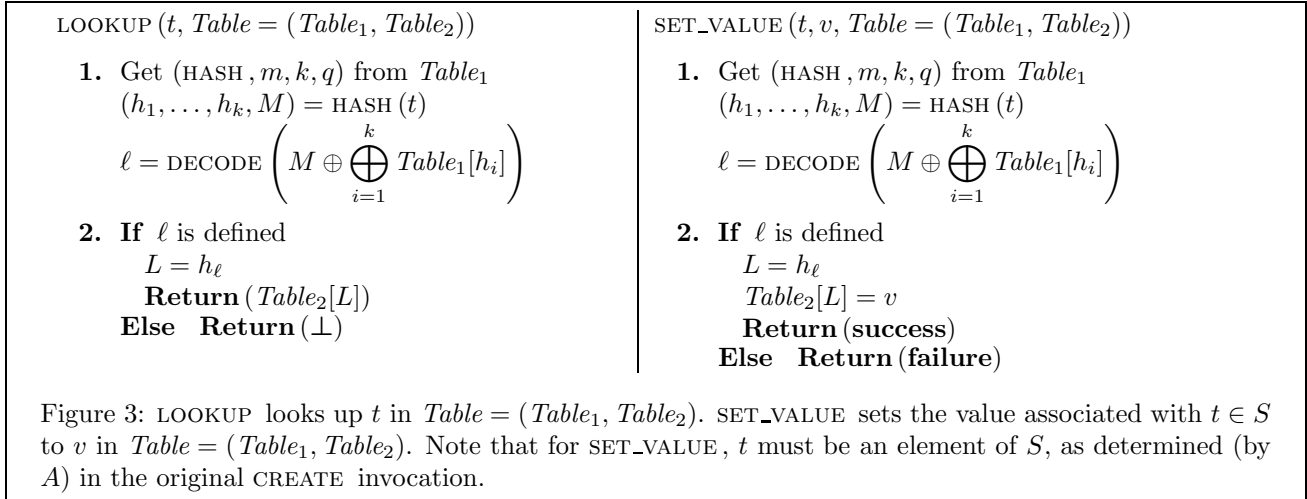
LOOKUP $(t, \mathit{Table} = (\mathit{Table}_1, \mathit{Table}_2))$

**1.** Get $(\text{HASH}, m, k, q)$ from $\mathit{Table}_1$
$(h_1, \ldots, h_k, M) = \text{HASH}(t)$
$\ell = \text{DECODE}\left(M \oplus \bigoplus_{i=1}^{k} \mathit{Table}_1[h_i]\right)$

**2. If** $\ell$ is defined
$L = h_\ell$
**Return** $(\mathit{Table}_2[L])$
**Else Return** $(\perp)$

SET_VALUE $(t, v, \mathit{Table} = (\mathit{Table}_1, \mathit{Table}_2))$

**1.** Get $(\text{HASH}, m, k, q)$ from $\mathit{Table}_1$
$(h_1, \ldots, h_k, M) = \text{HASH}(t)$
$\ell = \text{DECODE}\left(M \oplus \bigoplus_{i=1}^{k} \mathit{Table}_1[h_i]\right)$

**2. If** $\ell$ is defined
$L = h_\ell$
$\mathit{Table}_2[L] = v$
**Return (success)**
**Else Return (failure)**

Figure 3: LOOKUP looks up $t$ in $\mathit{Table} = (\mathit{Table}_1, \mathit{Table}_2)$. SET_VALUE sets the value associated with $t \in S$ to $v$ in $\mathit{Table} = (\mathit{Table}_1, \mathit{Table}_2)$. Note that for SET_VALUE, $t$ must be an element of $S$, as determined (by $A$) in the original CREATE invocation.